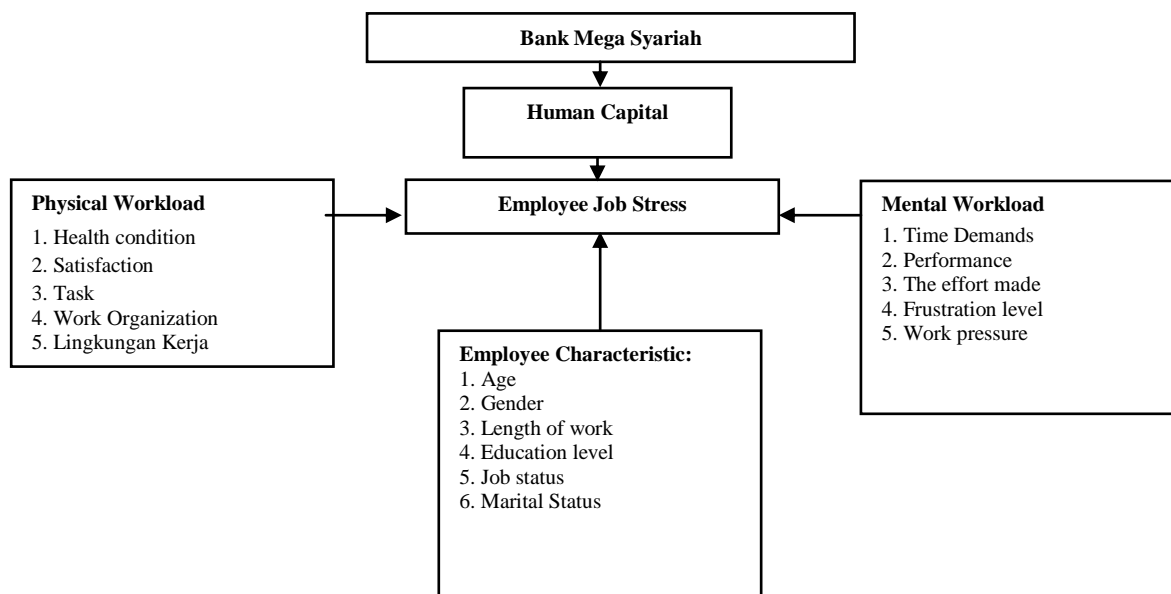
Bank Mega Syariah

Human Capital

Physical Workload
1. Health condition
2. Satisfaction
3. Task
4. Work Organization
5. Lingkungan Kerja

Employee Job Stress

Mental Workload
1. Time Demands
2. Performance
3. The effort made
4. Frustration level
5. Work pressure

Employee Characteristic:
1. Age
2. Gender
3. Length of work
4. Education level
5. Job status
6. Marital Status